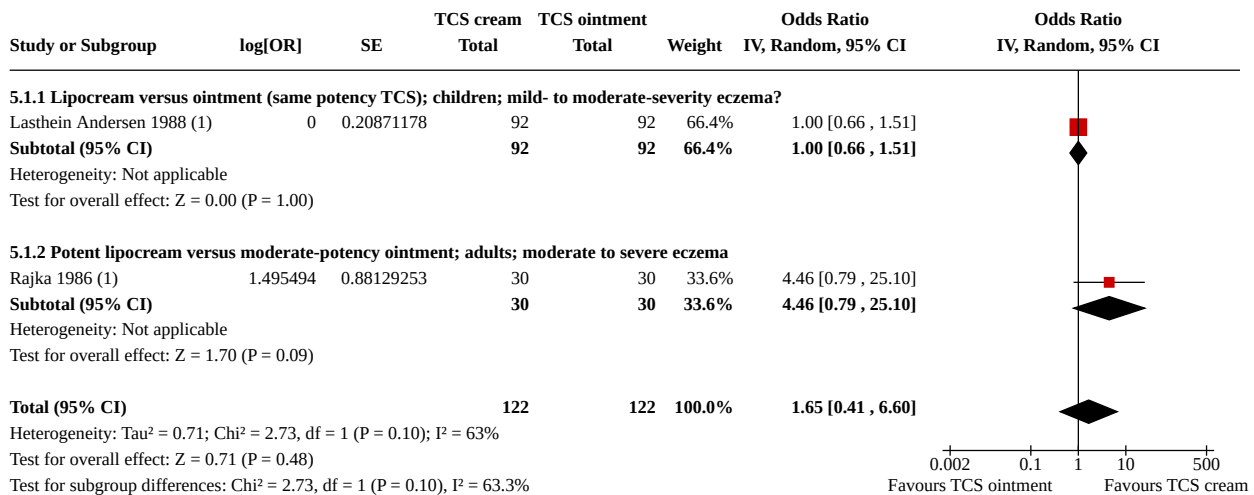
| Study or Subgroup | log[OR] | SE | TCS cream Total | TCS ointment Total | Weight | Odds Ratio IV, Random, 95% CI |
|---|---|---|---|---|---|---|
| **5.1.1 Lipocream versus ointment (same potency TCS); children; mild- to moderate-severity eczema?** | | | | | | |
| Lasthein Andersen 1988 (1) | 0 | 0.20871178 | 92 | 92 | 66.4% | 1.00 [0.66 , 1.51] |
| **Subtotal (95% CI)** | | | **92** | **92** | **66.4%** | **1.00 [0.66 , 1.51]** |
| Heterogeneity: Not applicable | | | | | | |
| Test for overall effect: Z = 0.00 (P = 1.00) | | | | | | |
| **5.1.2 Potent lipocream versus moderate-potency ointment; adults; moderate to severe eczema** | | | | | | |
| Rajka 1986 (1) | 1.495494 | 0.88129253 | 30 | 30 | 33.6% | 4.46 [0.79 , 25.10] |
| **Subtotal (95% CI)** | | | **30** | **30** | **33.6%** | **4.46 [0.79 , 25.10]** |
| Heterogeneity: Not applicable | | | | | | |
| Test for overall effect: Z = 1.70 (P = 0.09) | | | | | | |
| **Total (95% CI)** | | | **122** | **122** | **100.0%** | **1.65 [0.41 , 6.60]** |
| Heterogeneity: Tau² = 0.71; Chi² = 2.73, df = 1 (P = 0.10); I² = 63% | | | | | | |
| Test for overall effect: Z = 0.71 (P = 0.48) | | | | | | |
| Test for subgroup differences: Chi² = 2.73, df = 1 (P = 0.10), I² = 63.3% | | | | | | |

Odds Ratio
IV, Random, 95% CI

0.002 0.1 1 10 500
Favours TCS ointment Favours TCS cream